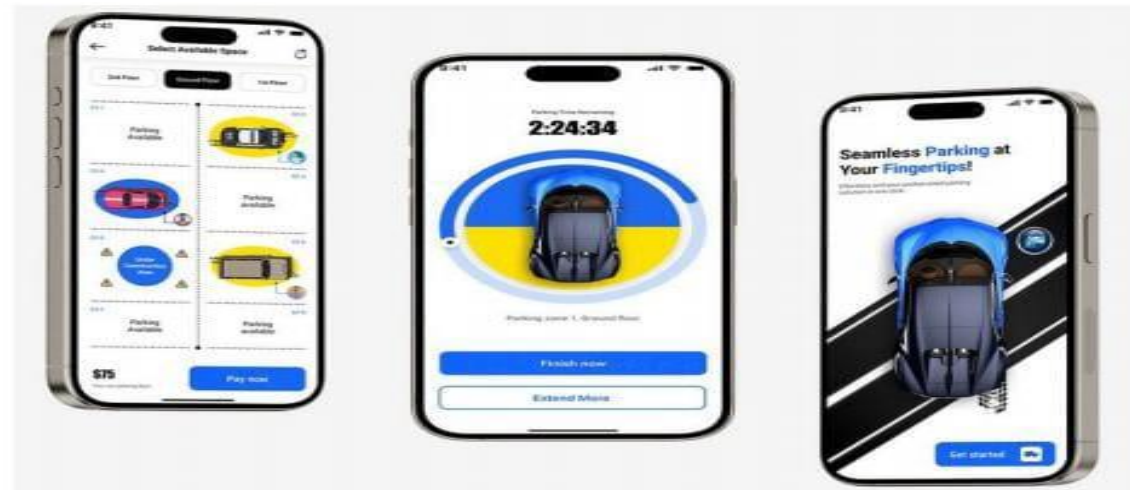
9:41

Select Available Space

2nd Floor
Ground Floor
1st Floor

Parking Available

Parking Available

Under Construction

Parking Available

Parking Available

$75
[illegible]

Pay now

9:41

Parking Time Remaining
2:24:34

Parking zone 1, Ground floor

Finish now

Extend More

9:41

Seamless Parking at Your Fingertips!

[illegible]

Get started